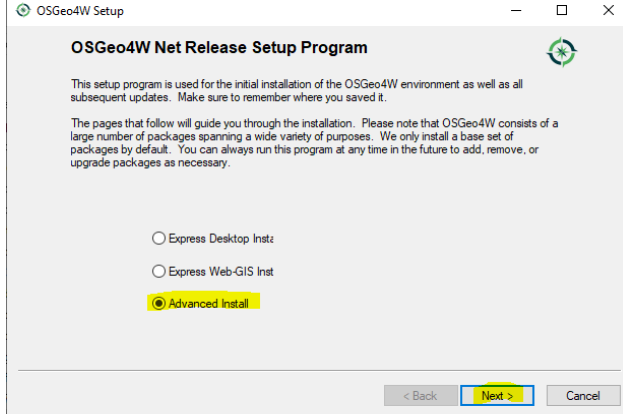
OSGeo4W Setup

OSGeo4W Net Release Setup Program

This setup program is used for the initial installation of the OSGeo4W environment as well as all subsequent updates. Make sure to remember where you saved it.

The pages that follow will guide you through the installation. Please note that OSGeo4W consists of a large number of packages spanning a wide variety of purposes. We only install a base set of packages by default. You can always run this program at any time in the future to add, remove, or upgrade packages as necessary.

Express Desktop Insta

Express Web-GIS Inst

Advanced Install

< Back
Next >
Cancel